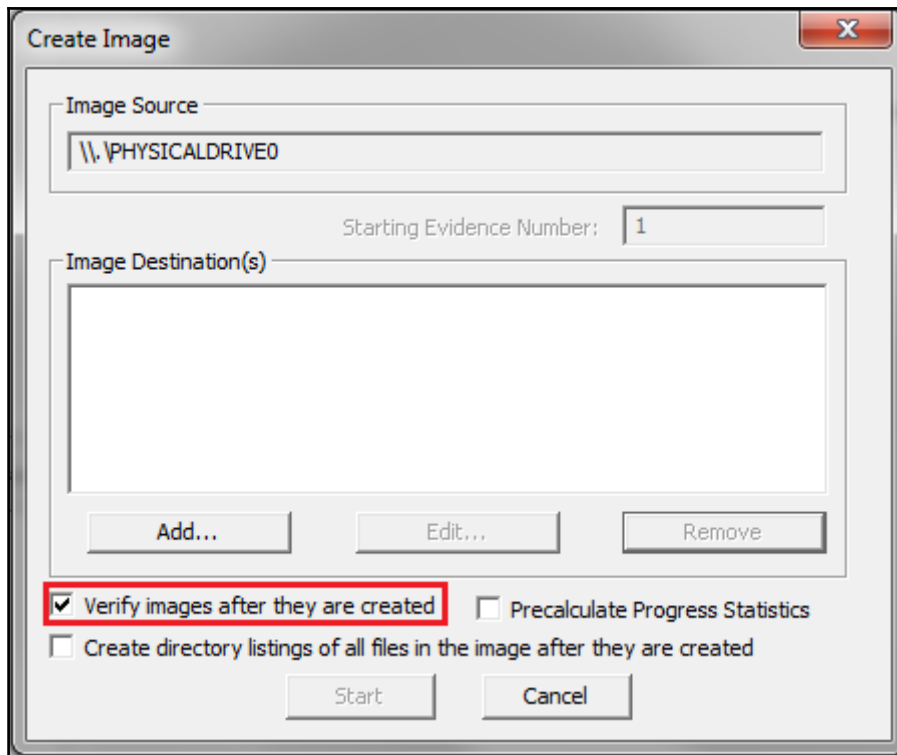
Create Image

X

Image Source

\\.\PHYSICALDRIVE0

Starting Evidence Number: 1

Image Destination(s)

Add...

Edit...

Remove

Verify images after they are created

Precalculate Progress Statistics

Create directory listings of all files in the image after they are created

Start

Cancel